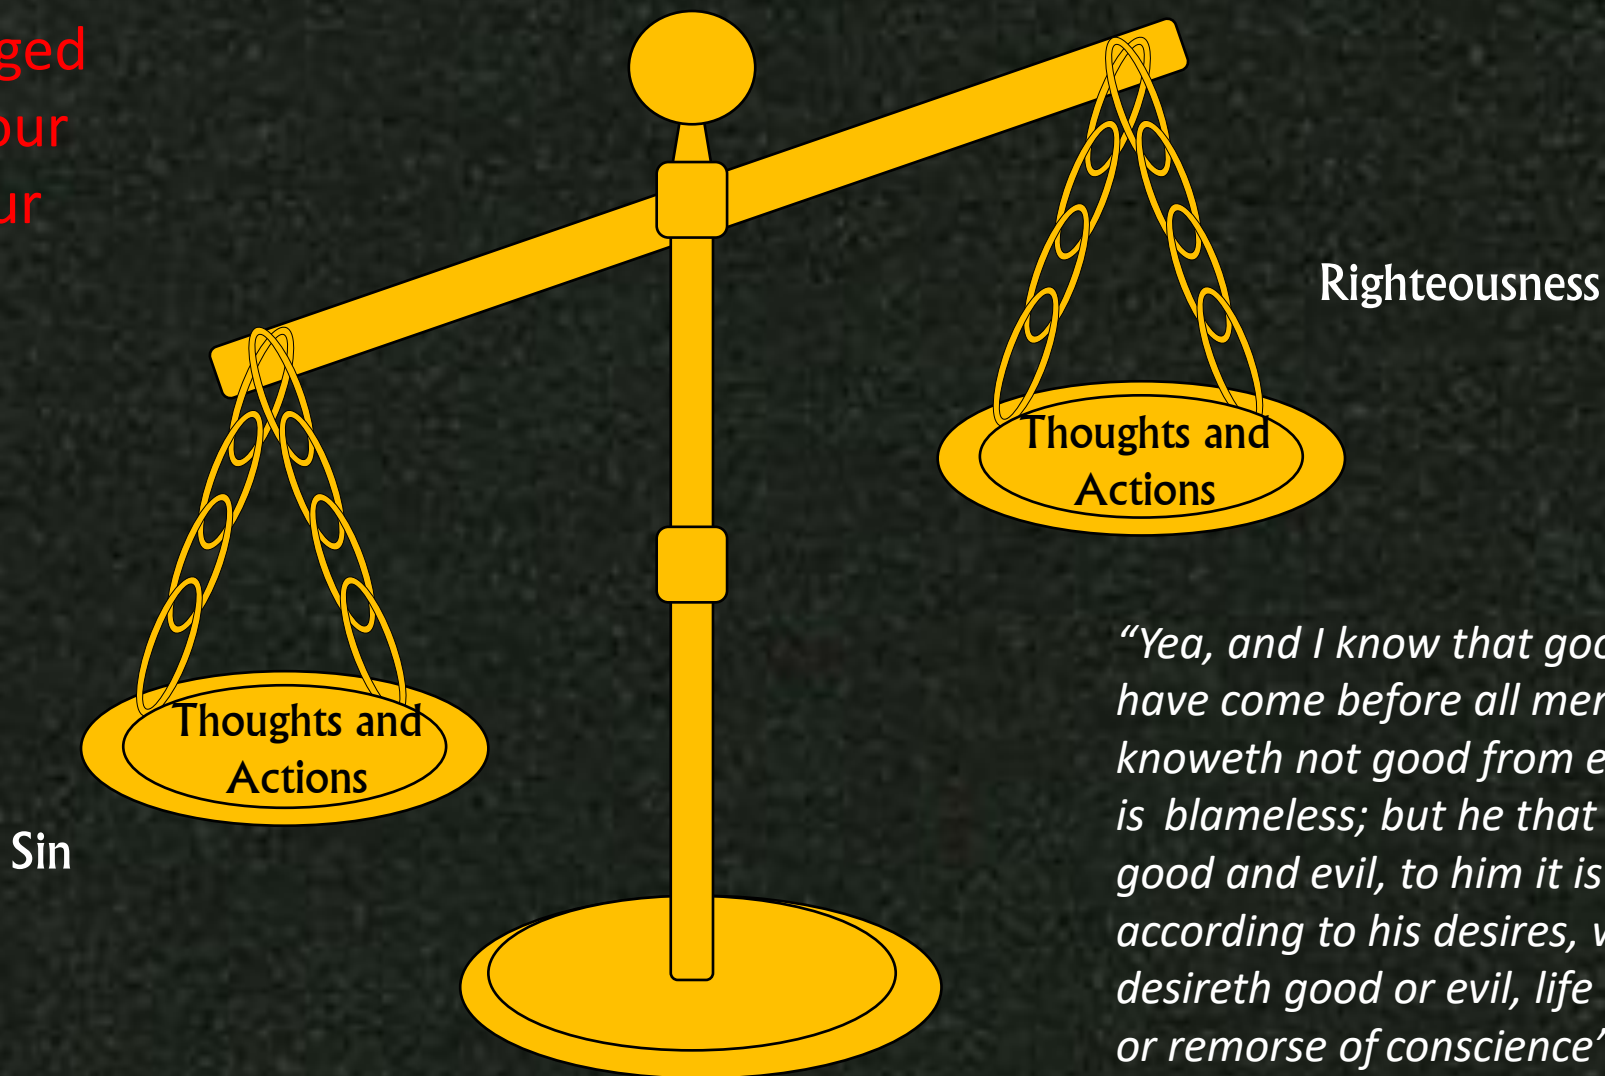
ged
our
ur

Righteousness

Thoughts and Actions

Thoughts and Actions

Sin

“Yea, and I know that goo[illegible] have come before all mer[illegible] knoweth not good from e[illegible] is blameless; but he that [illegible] good and evil, to him it is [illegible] according to his desires, w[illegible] desireth good or evil, life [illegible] or remorse of conscience”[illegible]